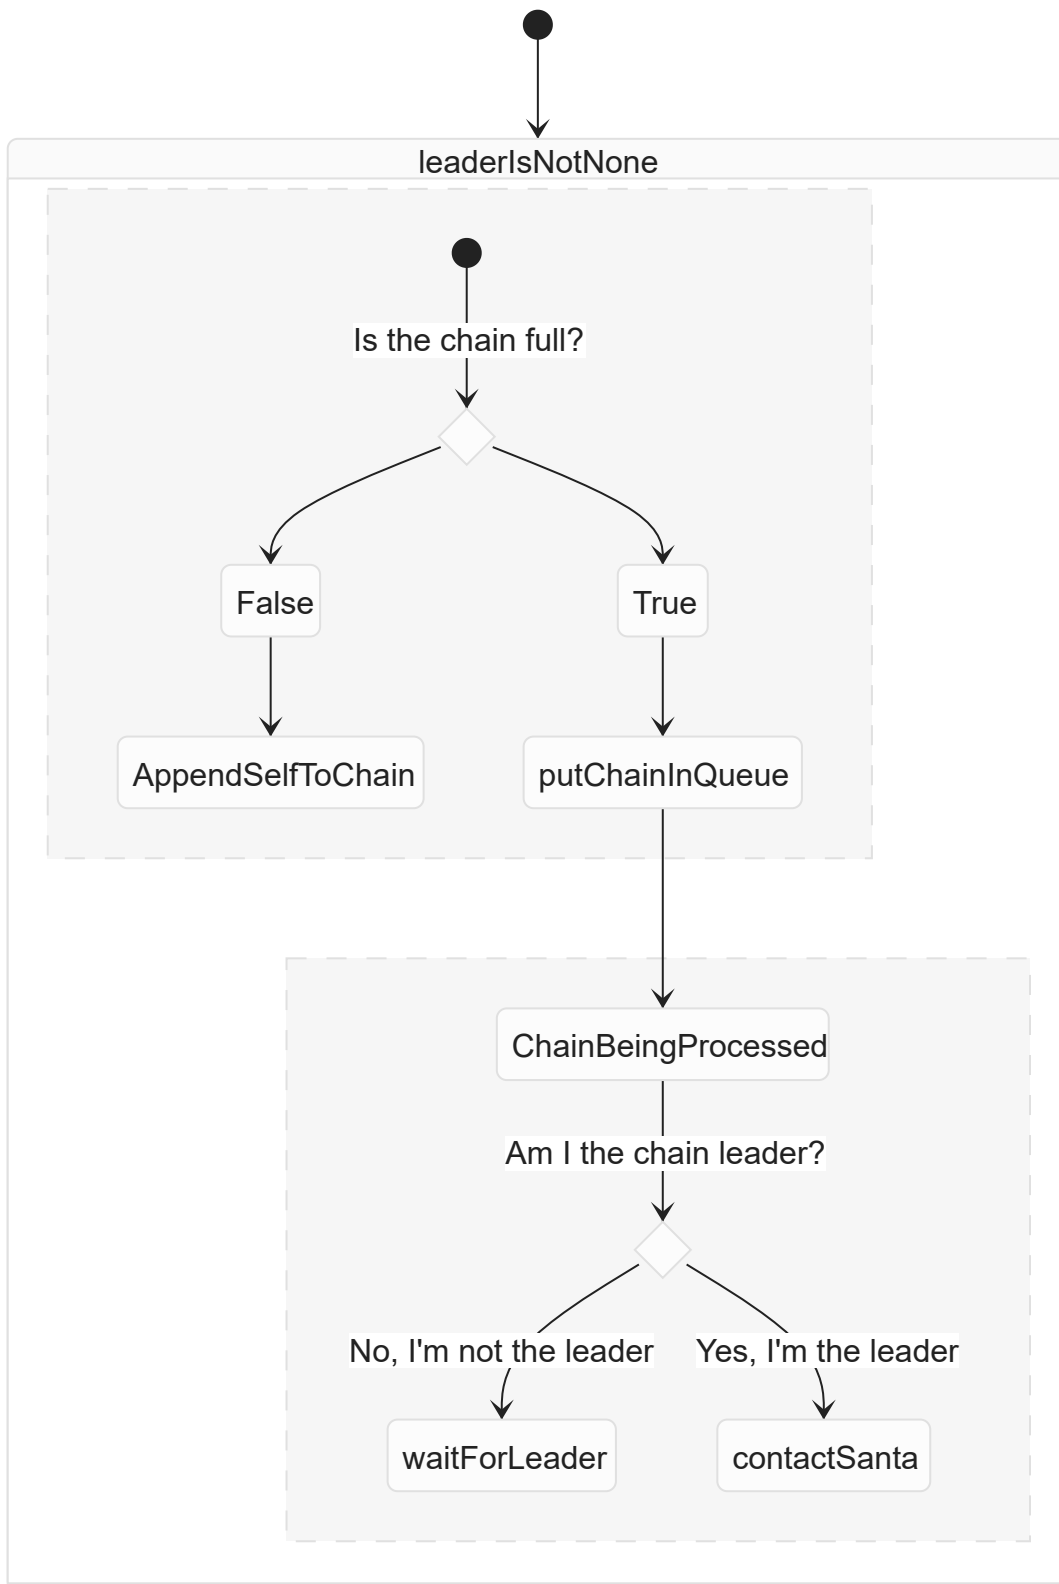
leaderIsNotNone

Is the chain full?

False

True

AppendSelfToChain

putChainInQueue

ChainBeingProcessed

Am I the chain leader?

No, I'm not the leader

Yes, I'm the leader

waitForLeader

contactSanta